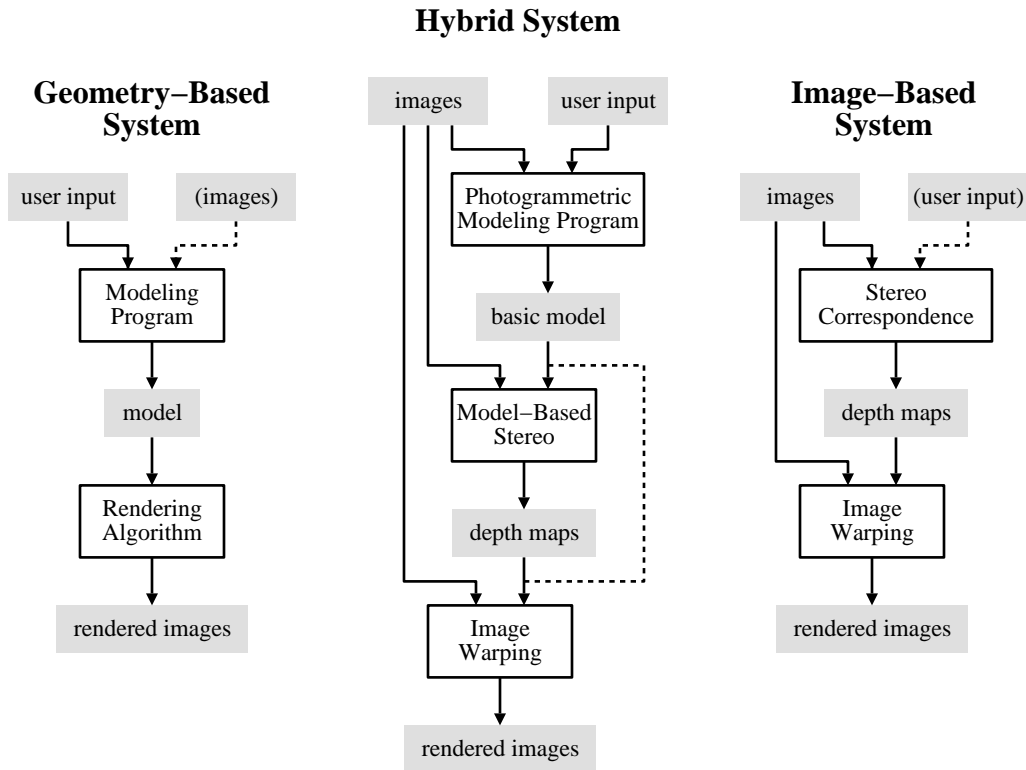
Hybrid System

Geometry−Based System

user input

(images)

Modeling Program

model

Rendering Algorithm

rendered images

images

user input

Photogrammetric Modeling Program

basic model

Model−Based Stereo

depth maps

Image Warping

rendered images

Image−Based System

images

(user input)

Stereo Correspondence

depth maps

Image Warping

rendered images